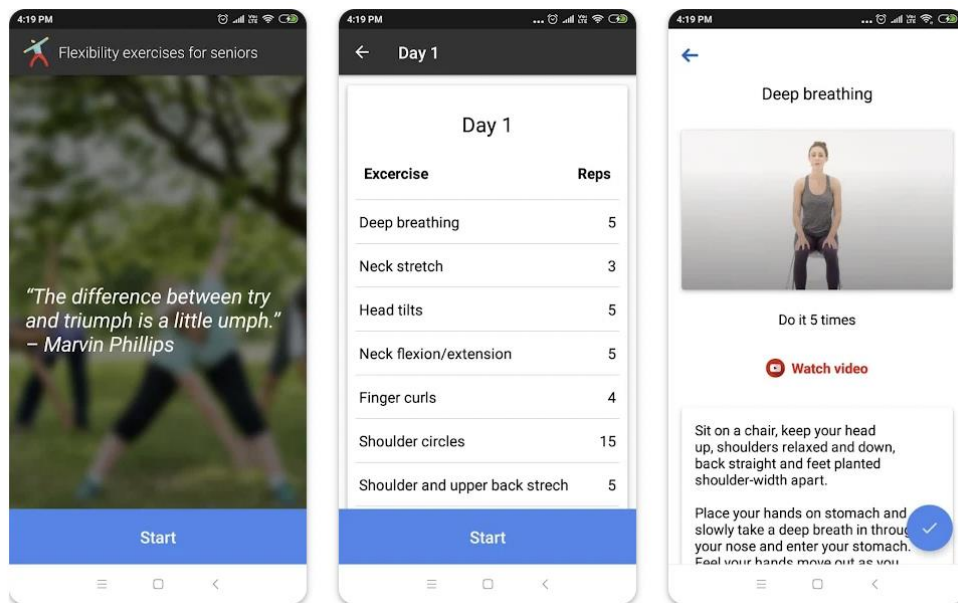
4:19 PM

Flexibility exercises for seniors

“The difference between try and triumph is a little umph.” – Marvin Phillips

Start

4:19 PM

Day 1

Day 1

| Excercise | Reps |
|---|---|
| Deep breathing | 5 |
| Neck stretch | 3 |
| Head tilts | 5 |
| Neck flexion/extension | 5 |
| Finger curls | 4 |
| Shoulder circles | 15 |
| Shoulder and upper back strech | 5 |

Start

4:19 PM

Deep breathing

Do it 5 times

Watch video

Sit on a chair, keep your head up, shoulders relaxed and down, back straight and feet planted shoulder-width apart.

Place your hands on stomach and slowly take a deep breath in throu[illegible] your nose and enter your stomach. Feel your hands move out as you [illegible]